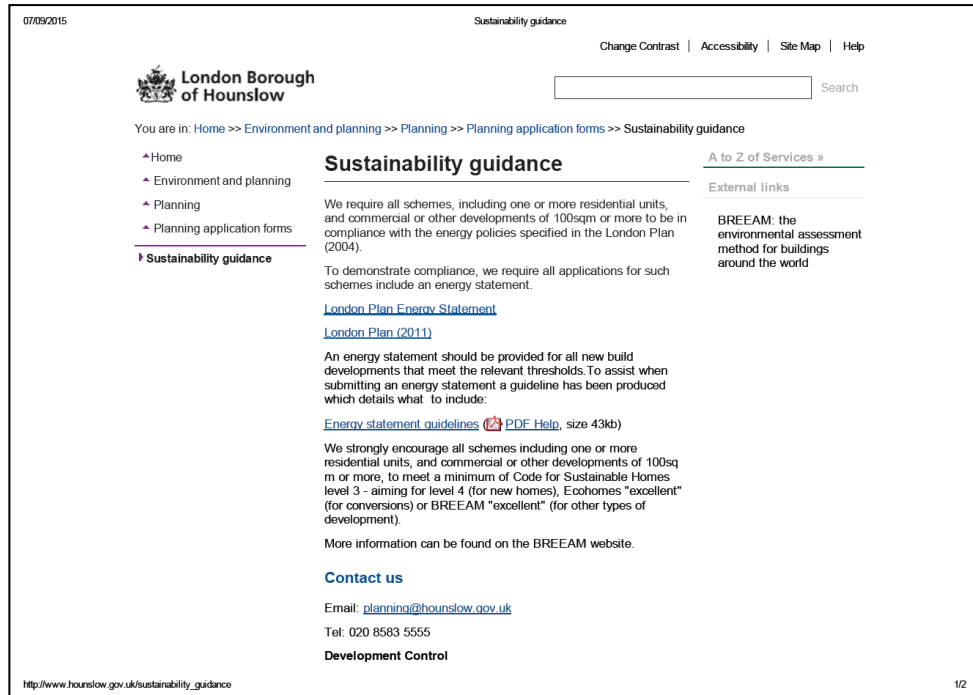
07/09/2015

Sustainability guidance

Change Contrast | Accessibility | Site Map | Help

London Borough of Hounslow

Search

You are in: Home >> Environment and planning >> Planning >> Planning application forms >> Sustainability guidance

Home
Environment and planning
Planning
Planning application forms
Sustainability guidance

Sustainability guidance

We require all schemes, including one or more residential units, and commercial or other developments of 100sqm or more to be in compliance with the energy policies specified in the London Plan (2004).

To demonstrate compliance, we require all applications for such schemes include an energy statement.

London Plan Energy Statement

London Plan (2011)

An energy statement should be provided for all new build developments that meet the relevant thresholds.To assist when submitting an energy statement a guideline has been produced which details what to include:

Energy statement guidelines ( PDF Help, size 43kb)

We strongly encourage all schemes including one or more residential units, and commercial or other developments of 100sq m or more, to meet a minimum of Code for Sustainable Homes level 3 - aiming for level 4 (for new homes), Ecohomes "excellent" (for conversions) or BREEAM "excellent" (for other types of development).

More information can be found on the BREEAM website.

Contact us

Email: planning@hounslow.gov.uk

Tel: 020 8583 5555

Development Control

A to Z of Services »

External links

BREEAM: the environmental assessment method for buildings around the world

http://www.hounslow.gov.uk/sustainability_guidance

1/2